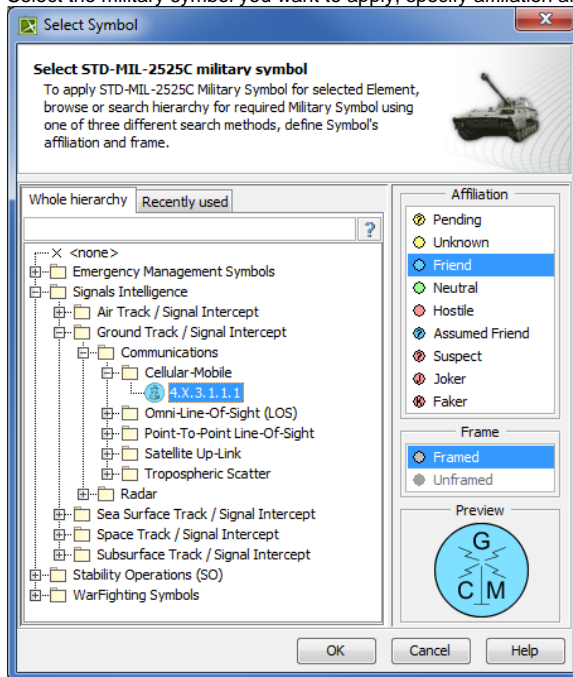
Select the military symbol you want to apply, specify affiliation a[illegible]

Select Symbol

Select STD-MIL-2525C military symbol

To apply STD-MIL-2525C Military Symbol for selected Element, browse or search hierarchy for required Military Symbol using one of three different search methods, define Symbol's affiliation and frame.

Whole hierarchy | Recently used

?

<none>
Emergency Management Symbols
Signals Intelligence
Air Track / Signal Intercept
Ground Track / Signal Intercept
Communications
Cellular-Mobile
4.X.3.1.1.1
Omni-Line-Of-Sight (LOS)
Point-To-Point Line-Of-Sight
Satellite Up-Link
Tropospheric Scatter
Radar
Sea Surface Track / Signal Intercept
Space Track / Signal Intercept
Subsurface Track / Signal Intercept
Stability Operations (SO)
WarFighting Symbols

Affiliation
Pending
Unknown
Friend
Neutral
Hostile
Assumed Friend
Suspect
Joker
Faker

Frame
Framed
Unframed

Preview
G
C M

OK | Cancel | Help